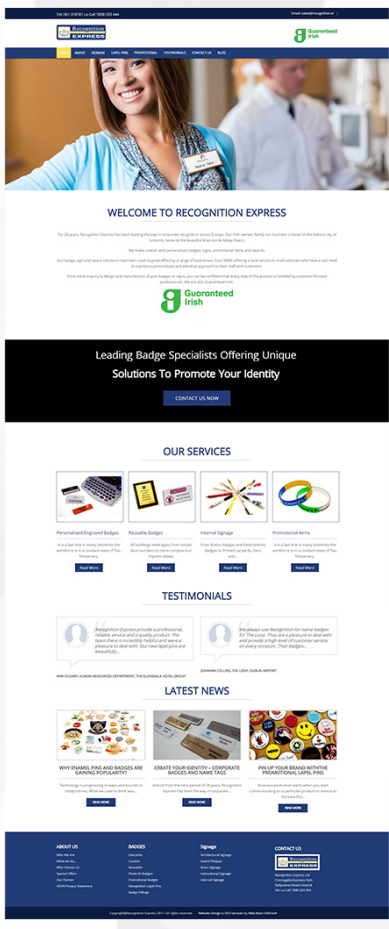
Tel: 061-318181 Lo-Call 1890-333-444

Email: sales@recognition.ie

Recognition EXPRESS

Guaranteed Irish

HOME BADGE SIGNAGE LAPEL PINS PROMOTIONAL TESTIMONIALS CONTACT US BLOG

WELCOME TO RECOGNITION EXPRESS

For 28 years, Recognition Express has been leading the way in corporate recognition across Europe. Our Irish owned, family run business is based in the historic city of Limerick, home to the beautiful Shannon & Abbey Rivers.

We make custom and personalised badges, signs, promotional items and awards.

Our badge, sign and award solutions have been used to great effect by a range of businesses. From SMEs offering a local service to multinationals who have a real need to express a personalised and attentive approach to their staff and customers.

From initial enquiry to design and manufacture of your badges or signs, you can be confident that every step of the process is handled by customer-focused professionals. We are also Guaranteed Irish.

Guaranteed Irish

Leading Badge Specialists Offering Unique Solutions To Promote Your Identity

CONTACT US NOW

OUR SERVICES

Personalised/Engraved Badges
It is a fact that in many industries the workforce is in a constant state of flux. Temporary...
Read More

Reusable Badges
All building-street signs from simple door numbers to more complex fire Express allows...
Read More

Internal Signage
From Button Badges and Embroidered Badges to Printed Lanyards, Pens and...
Read More

Promotional Items
It is a fact that in many industries the workforce is in a constant state of flux. Temporary...
Read More

TESTIMONIALS

Recognition Express provide a professional reliable service and a quality product. The team there is incredibly helpful and were a pleasure to deal with. Our new lapel pins are beautifully...

ANN O'LEARY, HUMAN RESOURCES DEPARTMENT, THE GLENEAGLE HOTEL GROUP

We always use Recognition for name badges for The Loop. They are a pleasure to deal with and provide a high level of customer service on every occasion. Their badges...

JOHANNA COLLINS, THE LOOP, DUBLIN AIRPORT

LATEST NEWS

WHY ENAMEL PINS AND BADGES ARE GAINING POPULARITY?
Technology is progressing in leaps and bounds in today's times. What we used to think was...
READ MORE

CREATE YOUR IDENTITY – CORPORATE BADGES AND NAME TAGS
Almost from the time period of 28 years, Recognition Express has been the way in corporate...
READ MORE

PIN UP YOUR BRAND WITH THE PROMOTIONAL LAPEL PINS
Business promotion starts when you start communicating on a particular product or service to increase the...
READ MORE

ABOUT US
Who We Are
What we do
Why Choose Us
Special Offers
Our Partner
GDPR Privacy Statement

BADGES
Executive
Custom
Reusable
Photo ID Badges
Promotional Badges
Recognition Lapel Pins
Badge Fittings

Signage
Architectural Signage
Custom Plaques
Room Signage
Instructional Signage
Internal Signage

CONTACT US
Recognition EXPRESS
Recognition Express Ltd.
Crossagalla Business Park
Ballysimon Road Limerick
Tel: Lo-Call 1890-333-444

Copyright@Recognition Express 2017. All rights reserved. Website Design & SEO Services by Web Room eMarket